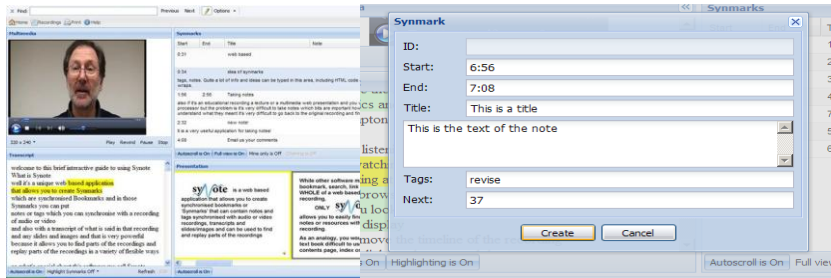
Find: Previous Next Options

Home Recordings Print Help

Multimedia

Synmarks

| Start | End | Title | Note |
|---|---|---|---|
| 0:01 | | web based | |
| 0:34 | | idea of synmarks | |
| 1:59 | 2:50 | Taking notes | |
| 2:32 | | | |
| 4:00 | | Email me your comments | |

Play Record Pause Stop

Transcript

welcome to this brief interactive guide to using Synote
What is Synote
well it's a unique web based application
that allows you to create Synmarks
which are synchronised Bookmarks and in these
Synmarks you can put
notes or tags which you can synchronise with a recording
of audio or video
and also with a transcript of what is said in that recording
and any slides and images and that is very powerful
because it allows you to find parts of the recordings and
replay parts of the recordings in a variety of flexible ways

Autoscroll is On Highlighting is On

Presentation

synote is a web based application that allows you to create synchronised bookmarks or 'Synmarks' that can contain notes and tags synchronised with audio or video recordings, transcripts and slides/images and can be used to find and replay parts of the recordings

Autoscroll is On

Synmarks

Synmark

ID:
Start: 6:56
End: 7:08
Title: This is a title
This is the text of the note
Tags: revise
Next: 37

Create Cancel

Autoscroll is On Full view